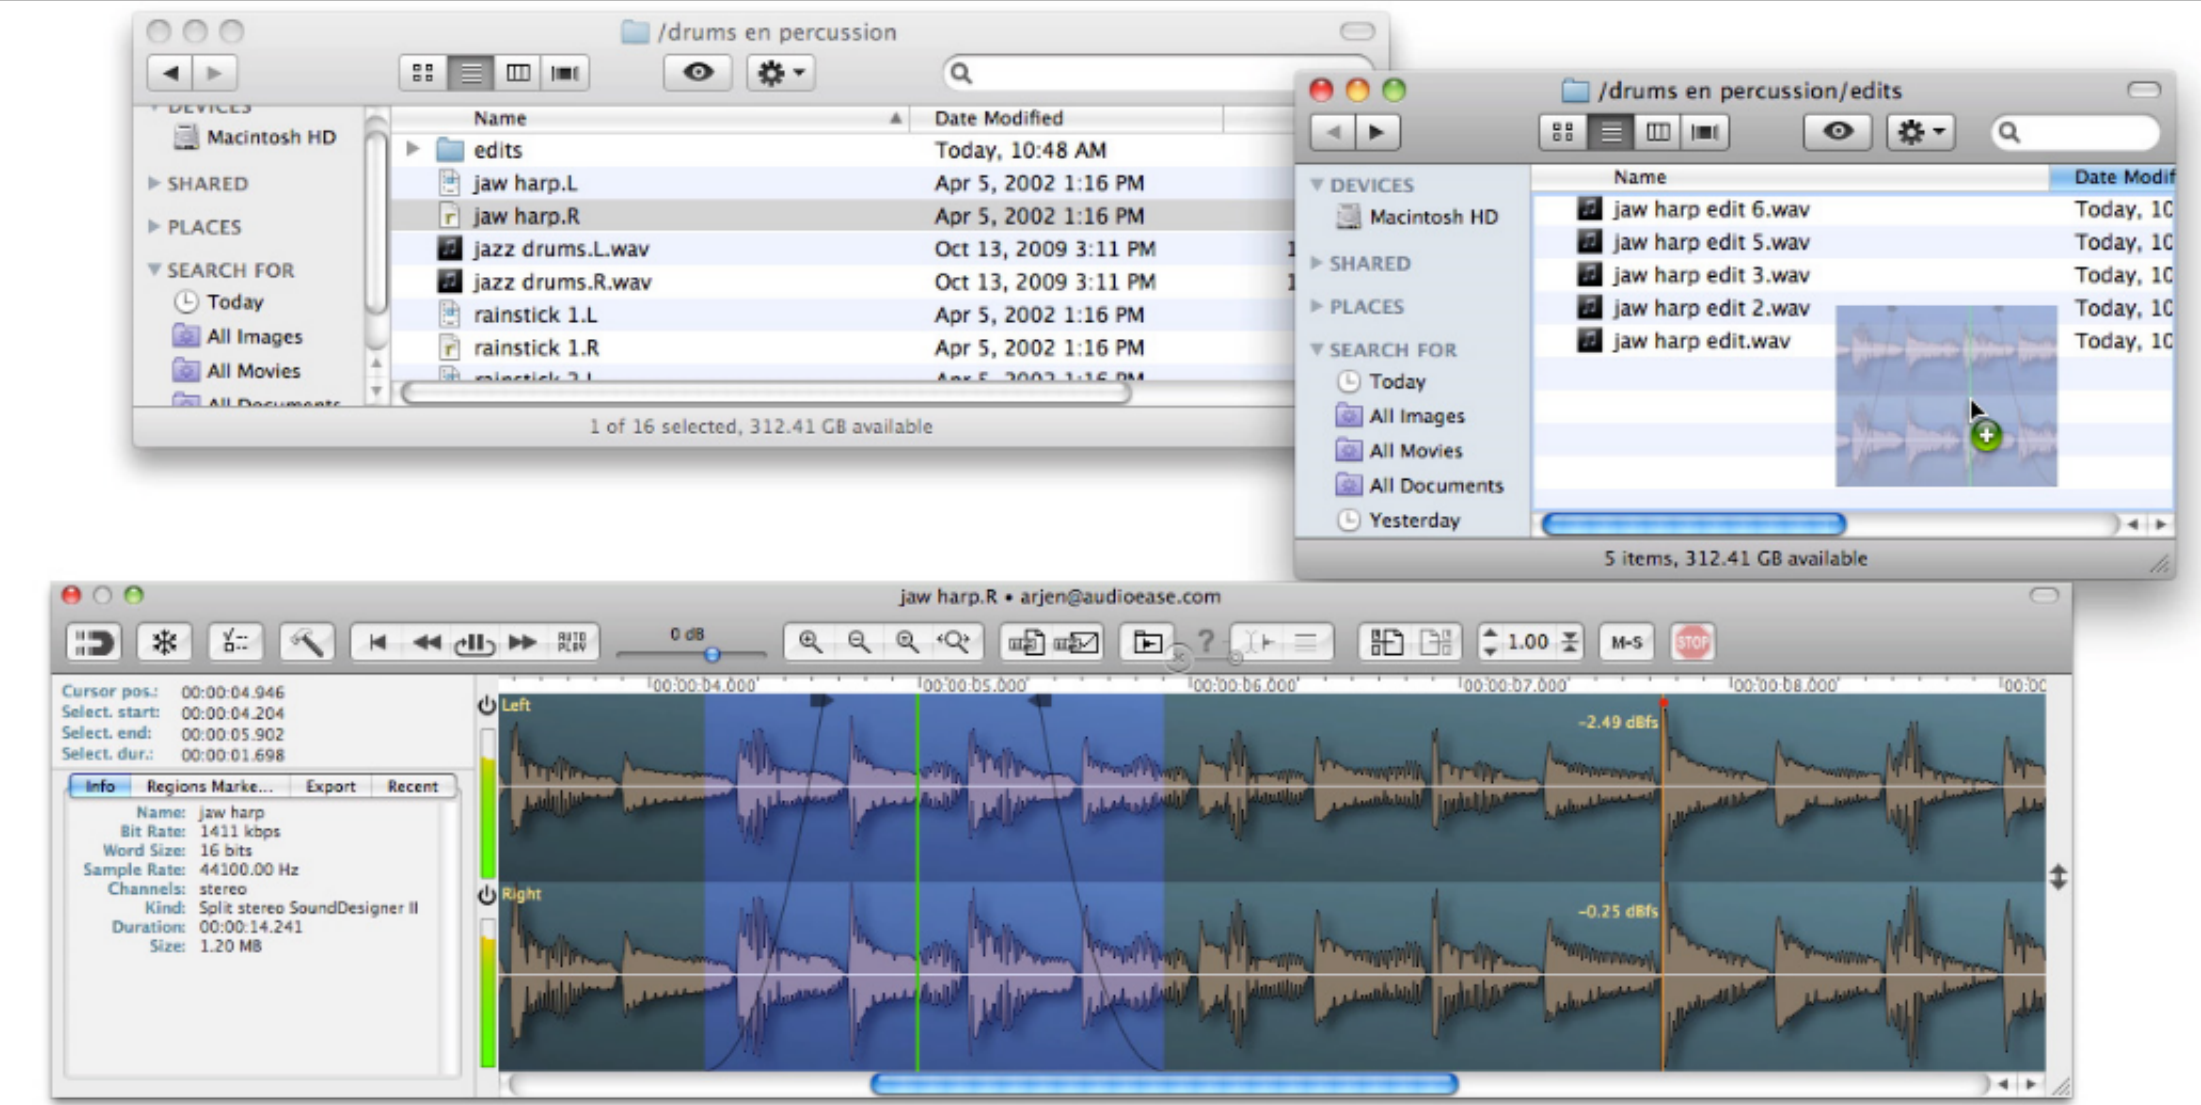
/drums en percussion

DEVICES
Macintosh HD
SHARED
PLACES
SEARCH FOR
Today
All Images
All Movies
All Documents

| Name | Date Modified |
|---|---|
| edits | Today, 10:48 AM |
| jaw harp.L | Apr 5, 2002 1:16 PM |
| jaw harp.R | Apr 5, 2002 1:16 PM |
| jazz drums.L.wav | Oct 13, 2009 3:11 PM |
| jazz drums.R.wav | Oct 13, 2009 3:11 PM |
| rainstick 1.L | Apr 5, 2002 1:16 PM |
| rainstick 1.R | Apr 5, 2002 1:16 PM |
| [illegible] | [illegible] |

1 of 16 selected, 312.41 GB available

/drums en percussion/edits

DEVICES
Macintosh HD
SHARED
PLACES
SEARCH FOR
Today
All Images
All Movies
All Documents
Yesterday

| Name | Date Modif |
|---|---|
| jaw harp edit 6.wav | Today, 10 |
| jaw harp edit 5.wav | Today, 10 |
| jaw harp edit 3.wav | Today, 10 |
| jaw harp edit 2.wav | Today, 10 |
| jaw harp edit.wav | Today, 10 |

5 items, 312.41 GB available

jaw harp.R • arjen@audioease.com

0 dB
1.00
M-S
STOP

Cursor pos.: 00:00:04.946
Select. start: 00:00:04.204
Select. end: 00:00:05.902
Select. dur.: 00:00:01.698

Info | Regions Marke... | Export | Recent

Name: jaw harp
Bit Rate: 1411 kbps
Word Size: 16 bits
Sample Rate: 44100.00 Hz
Channels: stereo
Kind: Split stereo SoundDesigner II
Duration: 00:00:14.241
Size: 1.20 MB

00:00:04.000 00:00:05.000 00:00:06.000 00:00:07.000 00:00:08.000 00:00

Left
-2.49 dBfs
Right
-0.25 dBfs